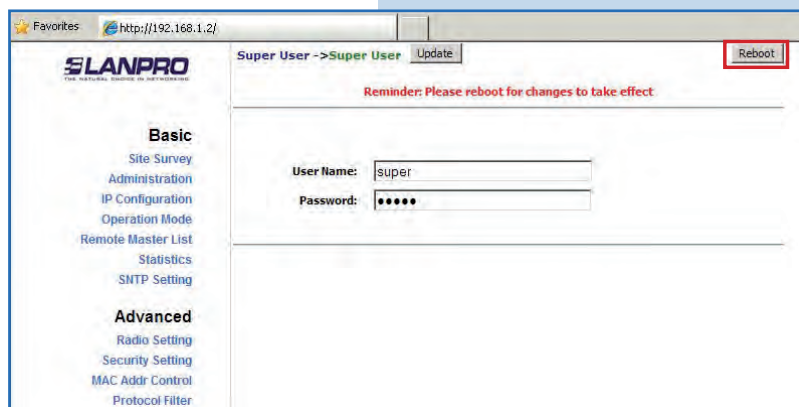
Favorites http://192.168.1.2/

LANPRO
THE NATURAL CHOICE IN NETWORKING

Super User ->Super User Update

Reboot

Reminder: Please reboot for changes to take effect

Basic
Site Survey
Administration
IP Configuration
Operation Mode
Remote Master List
Statistics
SNTP Setting

User Name: super
Password: •••••

Advanced
Radio Setting
Security Setting
MAC Addr Control
Protocol Filter